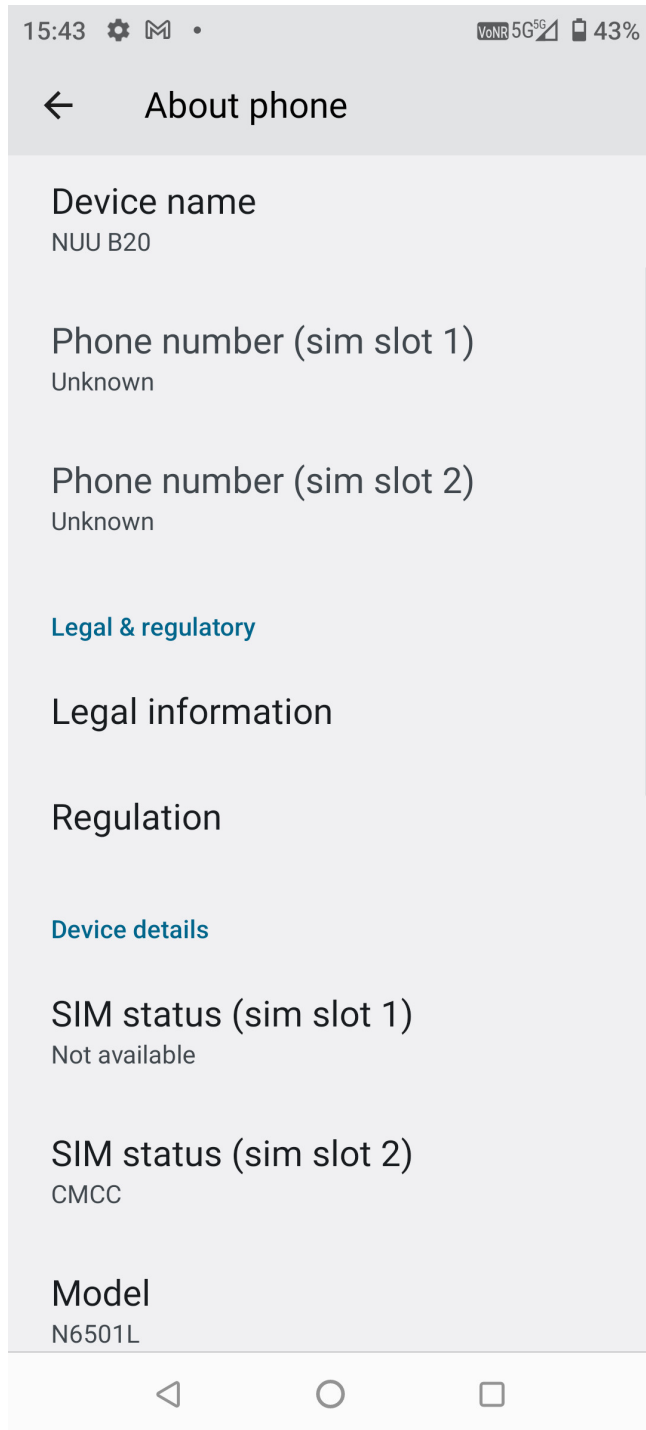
15:43 • VoNR 5G 5G 43%

About phone

Device name
NUU B20

Phone number (sim slot 1)
Unknown

Phone number (sim slot 2)
Unknown

Legal & regulatory

Legal information

Regulation

Device details

SIM status (sim slot 1)
Not available

SIM status (sim slot 2)
CMCC

Model
N6501L